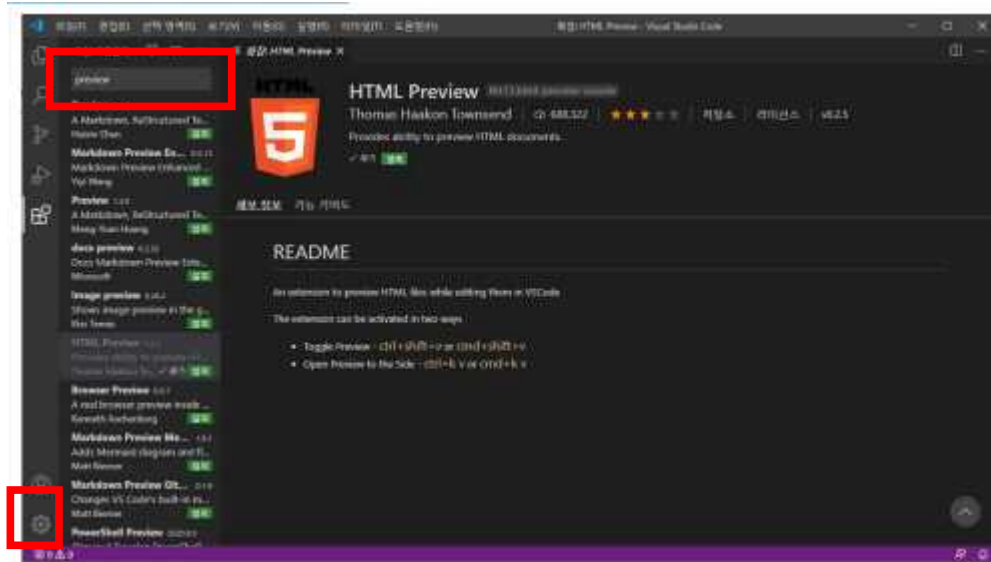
파일(F) 편집(E) 선택 영역(S) 보기(V) 이동(G) 실행(R) 터미널(T) 도움말(H)
확장: HTML Preview - Visual Studio Code

preview

A Markdown, reStructured Te...
설치
Markdown Preview En...
Markdown Preview Enhanced...
Yiyi Wang
설치
Preview
A Markdown, ReStructured Te...
Hong-Yuan Huang
설치
docs preview
Docs Markdown Preview Exte...
Microsoft
설치
Image preview
Shows image preview in the g...
Kiss Tamás
설치
HTML Preview
Provides ability to preview H...
Thomas Haakon To...
Browser Preview
A real browser preview inside ...
Kenneth Auchenberg
설치
Markdown Preview Me...
Adds Mermaid diagram and fl...
Matt Bierner
설치
Markdown Preview Git...
Changes VS Code's built-in m...
Matt Bierner
설치
PowerShell Preview

확장: HTML Preview ×

HTML
5

HTML Preview
Thomas Haakon Townsend | 488,522 | ★★★ | 저장소 | 라이선스 | v0.2.5
Provides ability to preview HTML documents.
설치

세부 정보 기능 기여도

README

An extension to preview HTML files while editing them in VSCode

The extension can be activated in two ways

• Toggle Preview - ctrl+shift+v or cmd+shift+v
• Open Preview to the Side - ctrl+k v or cmd+k v

⊗ 0 ⚠ 0